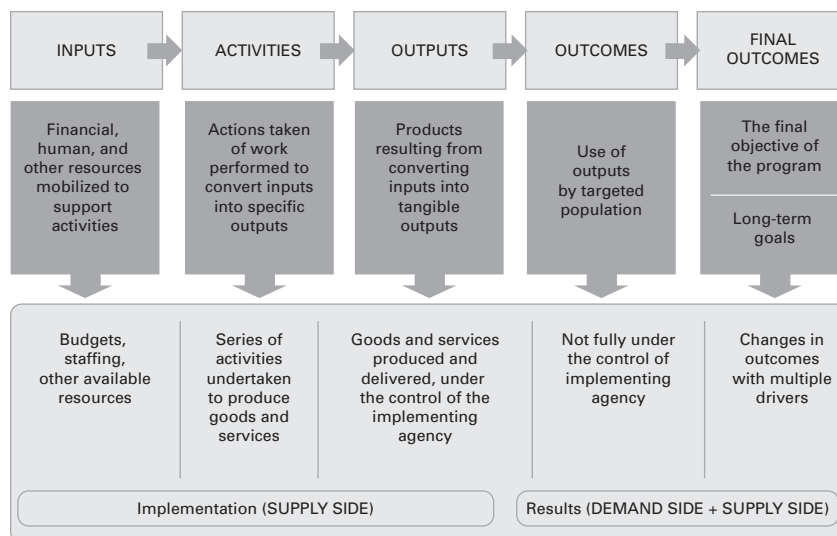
INPUTS

ACTIVITIES

OUTPUTS

OUTCOMES

FINAL OUTCOMES

Financial, human, and other resources mobilized to support activities

Actions taken of work performed to convert inputs into specific outputs

Products resulting from converting inputs into tangible outputs

Use of outputs by targeted population

The final objective of the program

Long-term goals

Budgets, staffing, other available resources

Series of activities undertaken to produce goods and services

Goods and services produced and delivered, under the control of the implementing agency

Not fully under the control of implementing agency

Changes in outcomes with multiple drivers

Implementation (SUPPLY SIDE)

Results (DEMAND SIDE + SUPPLY SIDE)